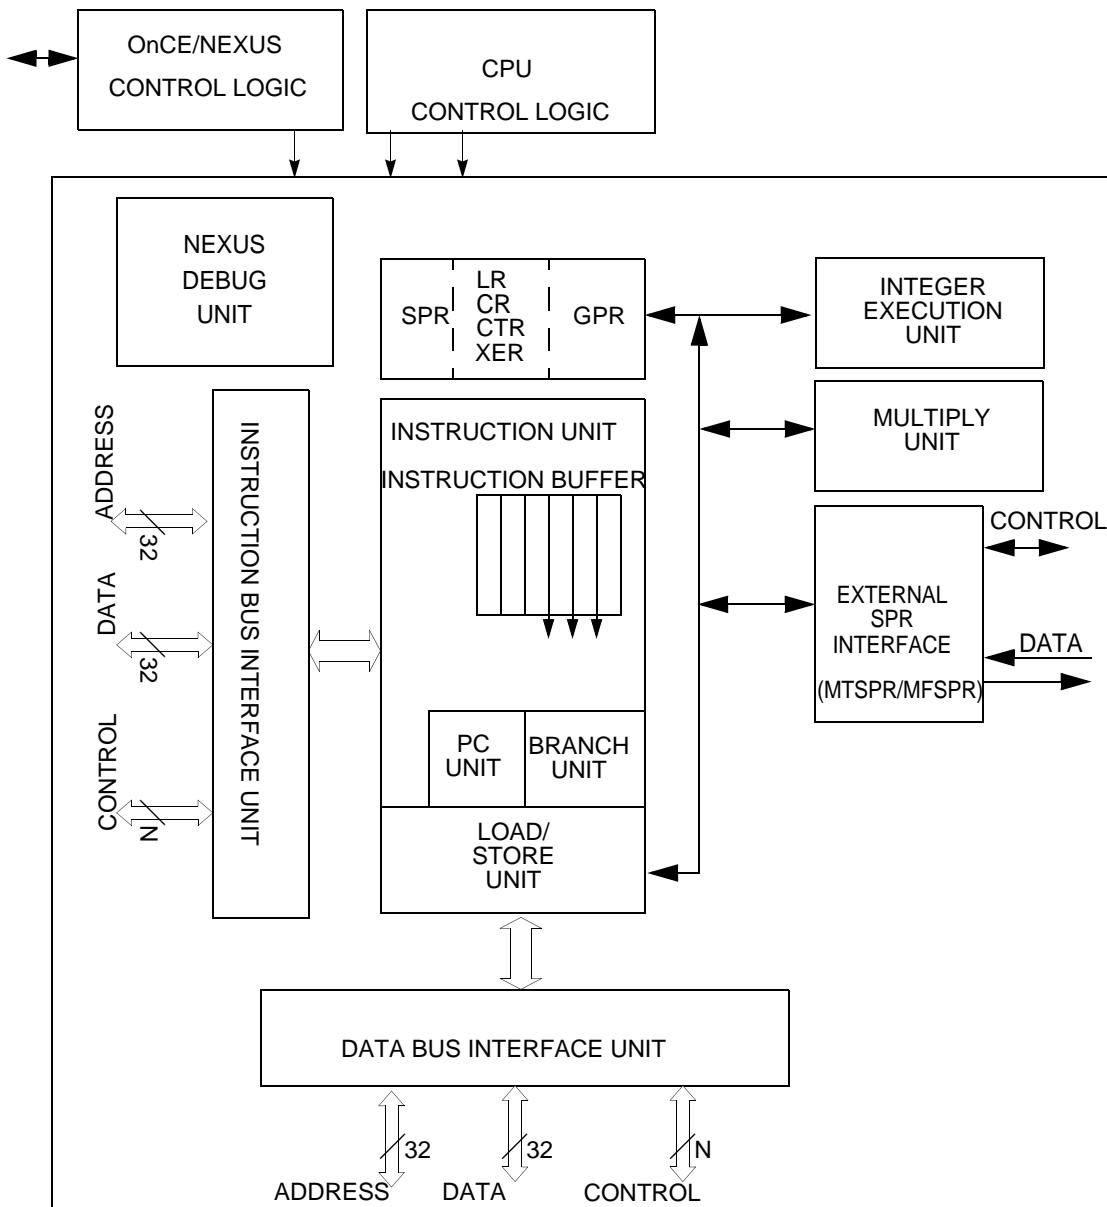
OnCE/NEXUS
CONTROL LOGIC

CPU
CONTROL LOGIC

NEXUS
DEBUG
UNIT

SPR
LR
CR
CTR
XER
GPR

INTEGER
EXECUTION
UNIT

MULTIPLY
UNIT

INSTRUCTION UNIT
INSTRUCTION BUFFER

ADDRESS
32
DATA
32
CONTROL
N

INSTRUCTION BUS INTERFACE UNIT

CONTROL

EXTERNAL
SPR
INTERFACE
(MTSPR/MFSPR)

DATA

PC
UNIT
BRANCH
UNIT

LOAD/
STORE
UNIT

DATA BUS INTERFACE UNIT

32
ADDRESS
32
DATA
N
CONTROL